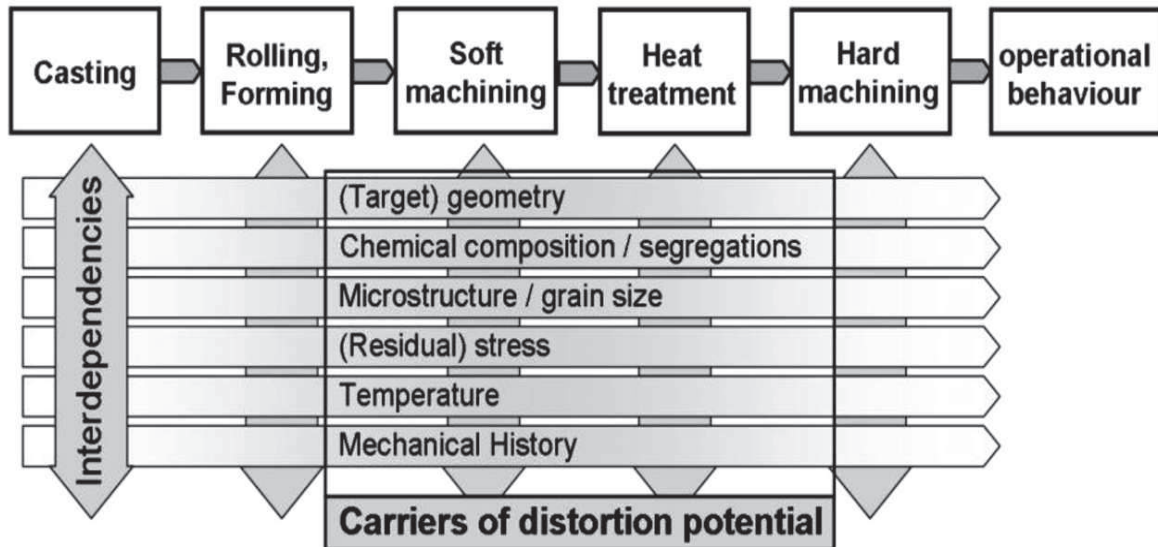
Casting

Rolling, Forming

Soft machining

Heat treatment

Hard machining

operational behaviour

Interdependencies

(Target) geometry

Chemical composition / segregations

Microstructure / grain size

(Residual) stress

Temperature

Mechanical History

Carriers of distortion potential